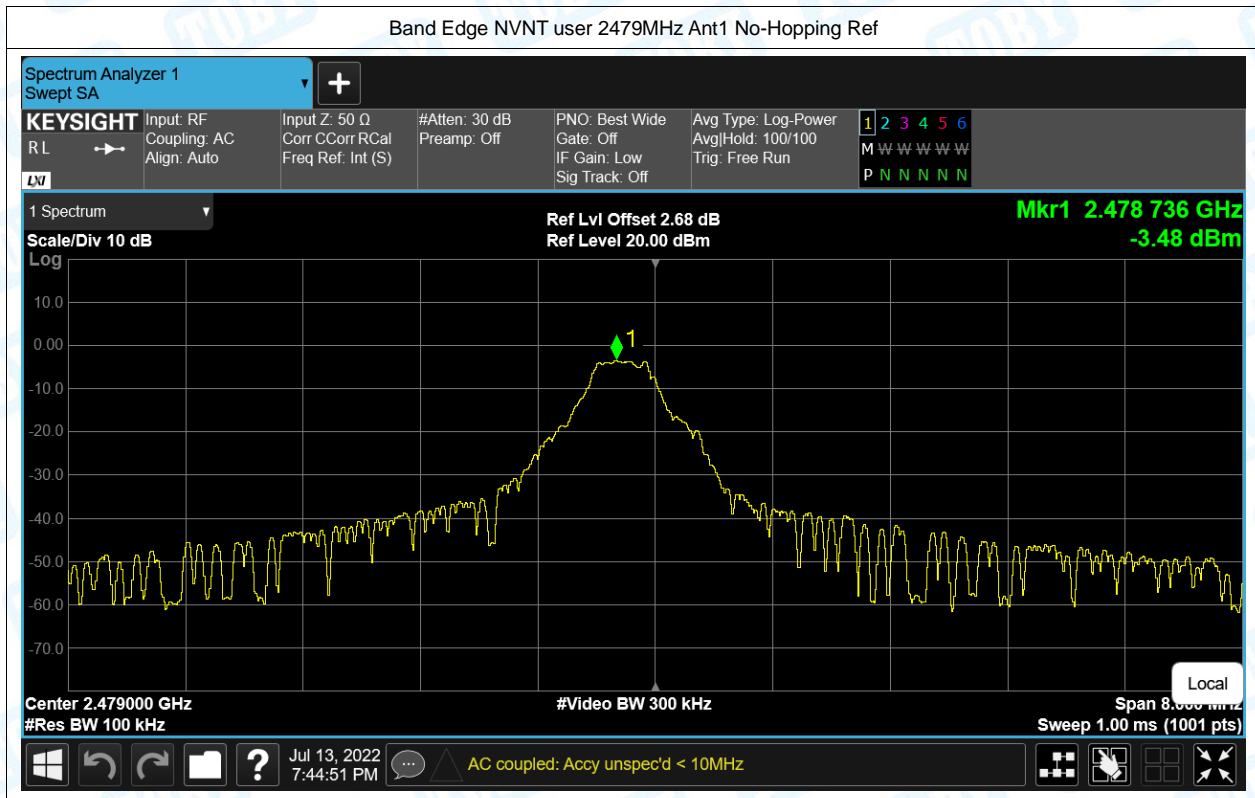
Band Edge NVNT user 2479MHz Ant1 No-Hopping Ref

Spectrum Analyzer 1
Swept SA

KEYSIGHT
RL

Input: RF
Coupling: AC
Align: Auto

Input Z: 50 Ω
Corr CCorr RCal
Freq Ref: Int (S)

#Atten: 30 dB
Preamp: Off

PNO: Best Wide
Gate: Off
IF Gain: Low
Sig Track: Off

Avg Type: Log-Power
Avg|Hold: 100/100
Trig: Free Run

1 2 3 4 5 6
M W W W W W
P N N N N N

1 Spectrum

Scale/Div 10 dB
Log

Ref Lvl Offset 2.68 dB
Ref Level 20.00 dBm

Mkr1 2.478 736 GHz
-3.48 dBm

10.0
0.00
-10.0
-20.0
-30.0
-40.0
-50.0
-60.0
-70.0

1

Local

Center 2.479000 GHz
#Res BW 100 kHz

#Video BW 300 kHz

Span 8.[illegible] MHz
Sweep 1.00 ms (1001 pts)

Jul 13, 2022
7:44:51 PM

AC coupled: Accy unspec'd < 10MHz